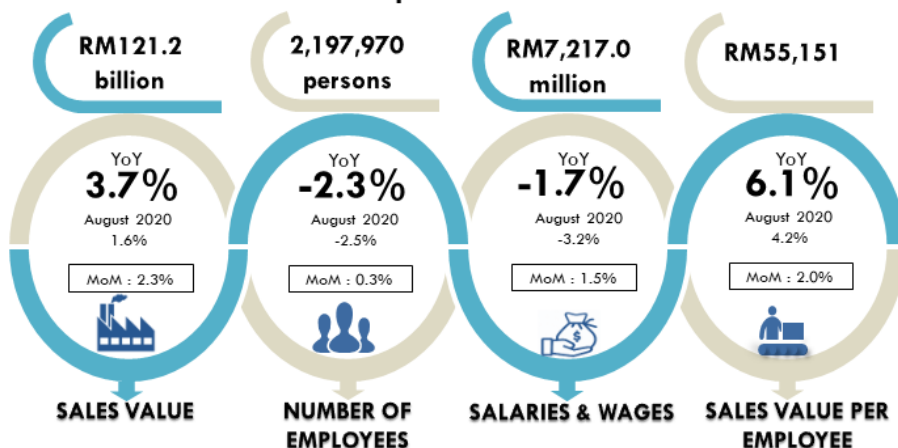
RM121.2 billion

YoY
3.7%
August 2020
1.6%

MoM : 2.3%

SALES VALUE

2,197,970 persons

YoY
-2.3%
August 2020
-2.5%

MoM : 0.3%

NUMBER OF EMPLOYEES

RM7,217.0 million

YoY
-1.7%
August 2020
-3.2%

MoM : 1.5%

$

SALARIES & WAGES

RM55,151

YoY
6.1%
August 2020
4.2%

MoM : 2.0%

SALES VALUE PER EMPLOYEE